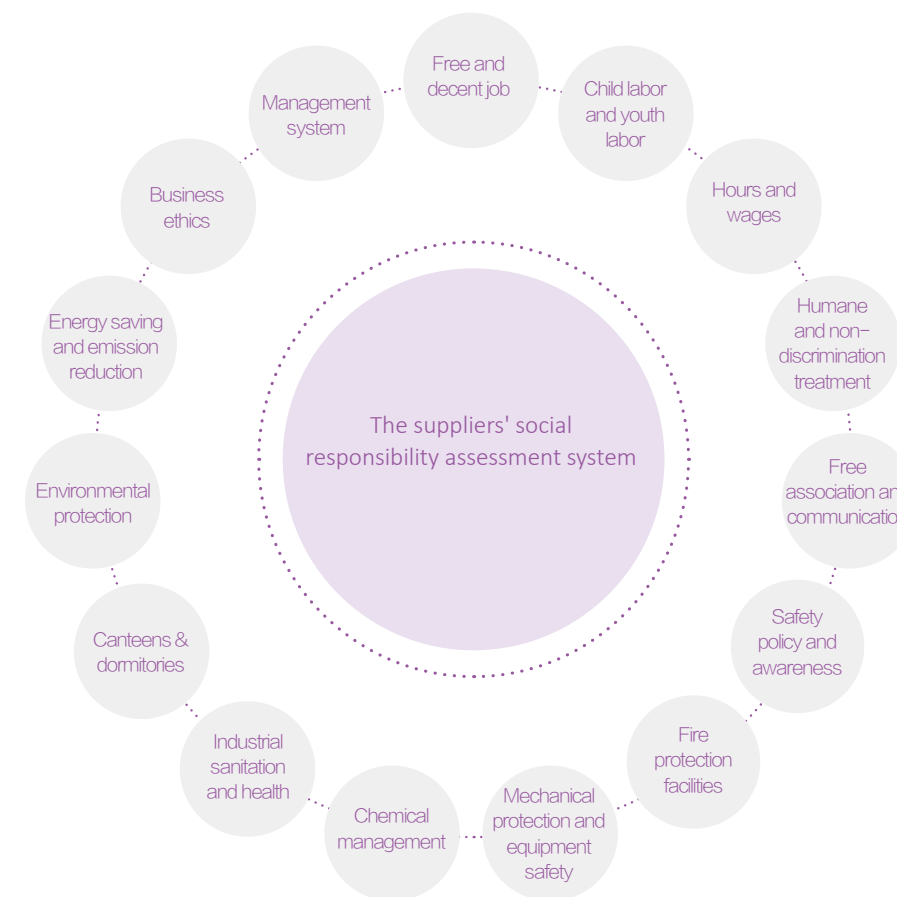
Free and decent job

Child labor and youth labor

Hours and wages

Humane and non-discrimination treatment

Free association an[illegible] communicatio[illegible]

Safety policy and awareness

Fire protection facilities

Mechanical protection and equipment safety

Chemical management

Industrial sanitation and health

Canteens & dormitories

Environmental protection

Energy saving and emission reduction

Business ethics

Management system

The suppliers' social responsibility assessment system